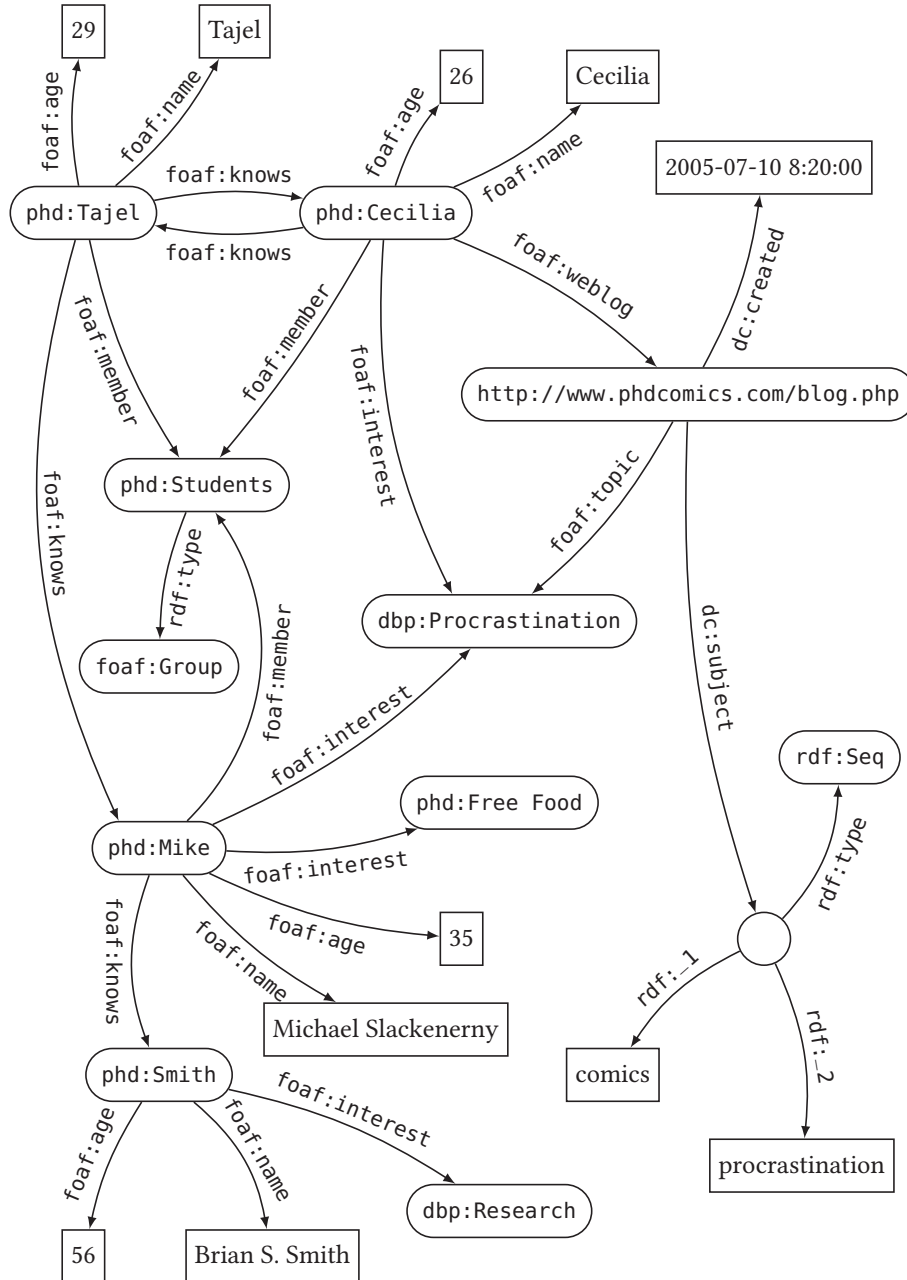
29
Tajel
foaf:age
foaf:name
foaf:knows
phd:Tajel
phd:Cecilia
foaf:knows
26
Cecilia
foaf:age
foaf:name
2005-07-10 8:20:00
foaf:weblog
dc:created
foaf:member
foaf:member
foaf:interest
http://www.phdcomics.com/blog.php
foaf:knows
phd:Students
foaf:topic
rdf:type
foaf:member
dbp:Procrastination
dc:subject
foaf:Group
foaf:interest
rdf:Seq
phd:Free Food
phd:Mike
foaf:interest
rdf:type
foaf:age
35
foaf:knows
foaf:name
Michael Slackenerny
rdf:_1
rdf:_2
comics
phd:Smith
foaf:interest
foaf:age
foaf:name
procrastination
dbp:Research
56
Brian S. Smith